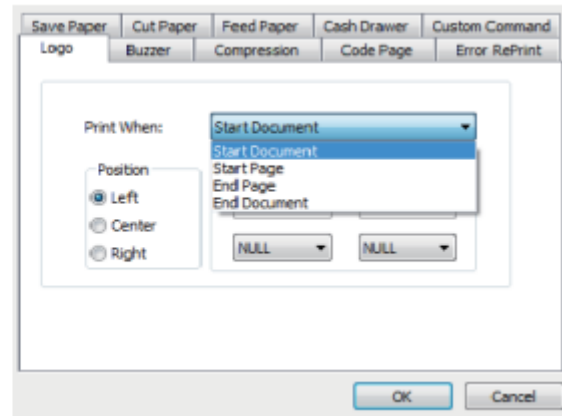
Save Paper | Cut Paper | Feed Paper | Cash Drawer | Custom Command
Logo | Buzzer | Compression | Code Page | Error RePrint

Print When: Start Document
Start Document
Start Page
End Page
End Document

Position
Left
Center
Right

NULL
NULL

OK
Cancel